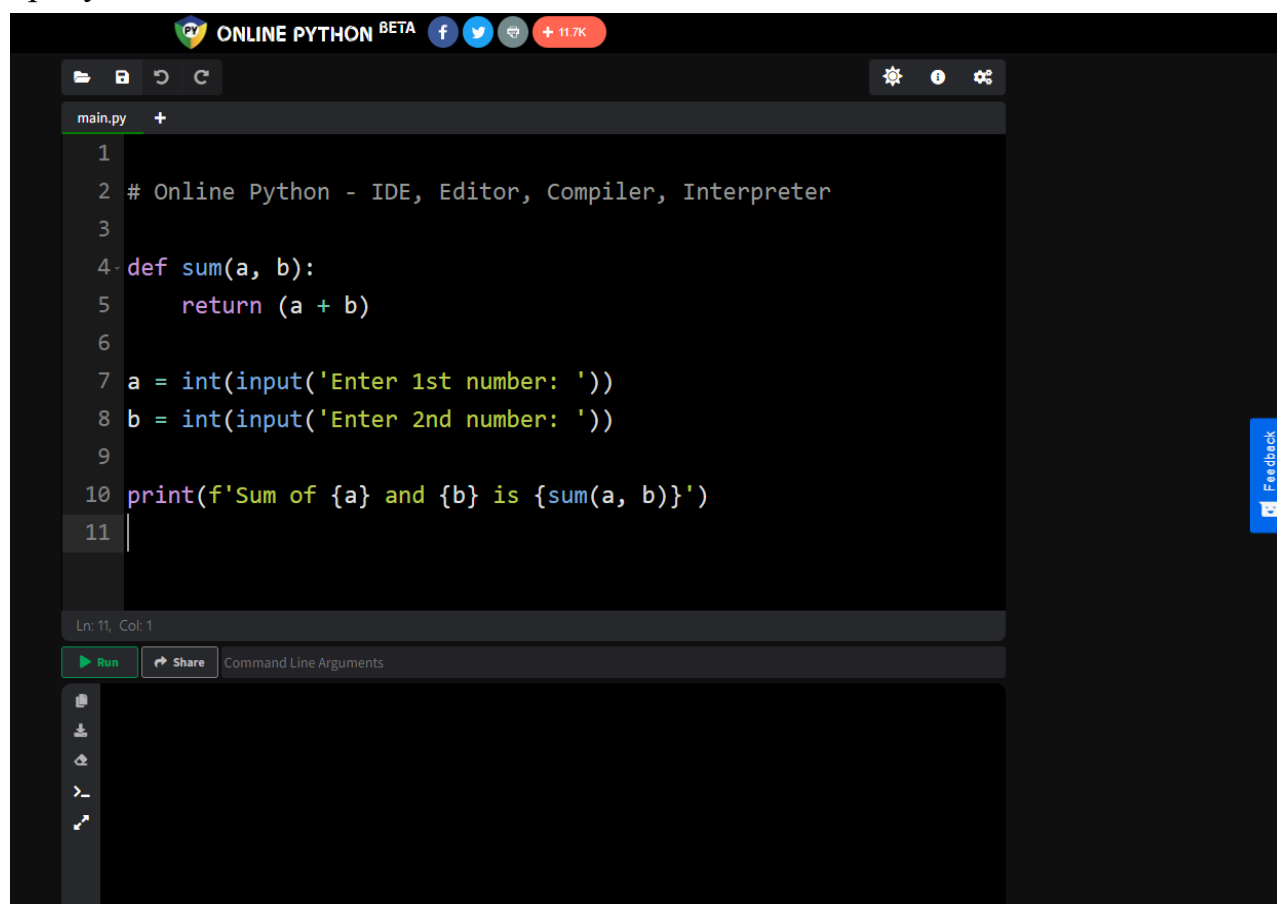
ONLINE PYTHON BETA + 11.7K

main.py +

1
2 # Online Python - IDE, Editor, Compiler, Interpreter
3
4 def sum(a, b):
5     return (a + b)
6
7 a = int(input('Enter 1st number: '))
8 b = int(input('Enter 2nd number: '))
9
10 print(f'Sum of {a} and {b} is {sum(a, b)}')
11

Ln: 11, Col: 1

Run Share Command Line Arguments

Feedback